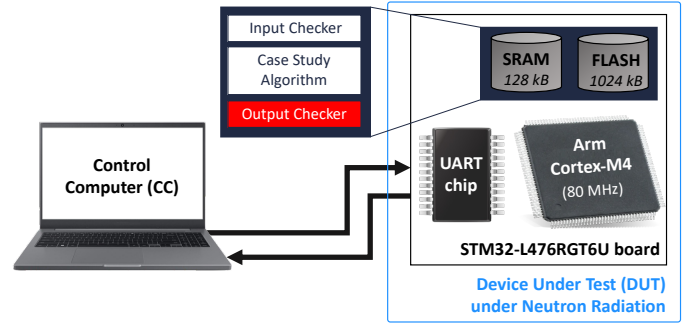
Input Checker

Case Study Algorithm

Output Checker

SRAM
128 kB

FLASH
1024 kB

Control Computer (CC)

UART chip

Arm Cortex-M4
(80 MHz)

STM32-L476RGT6U board

Device Under Test (DUT) under Neutron Radiation